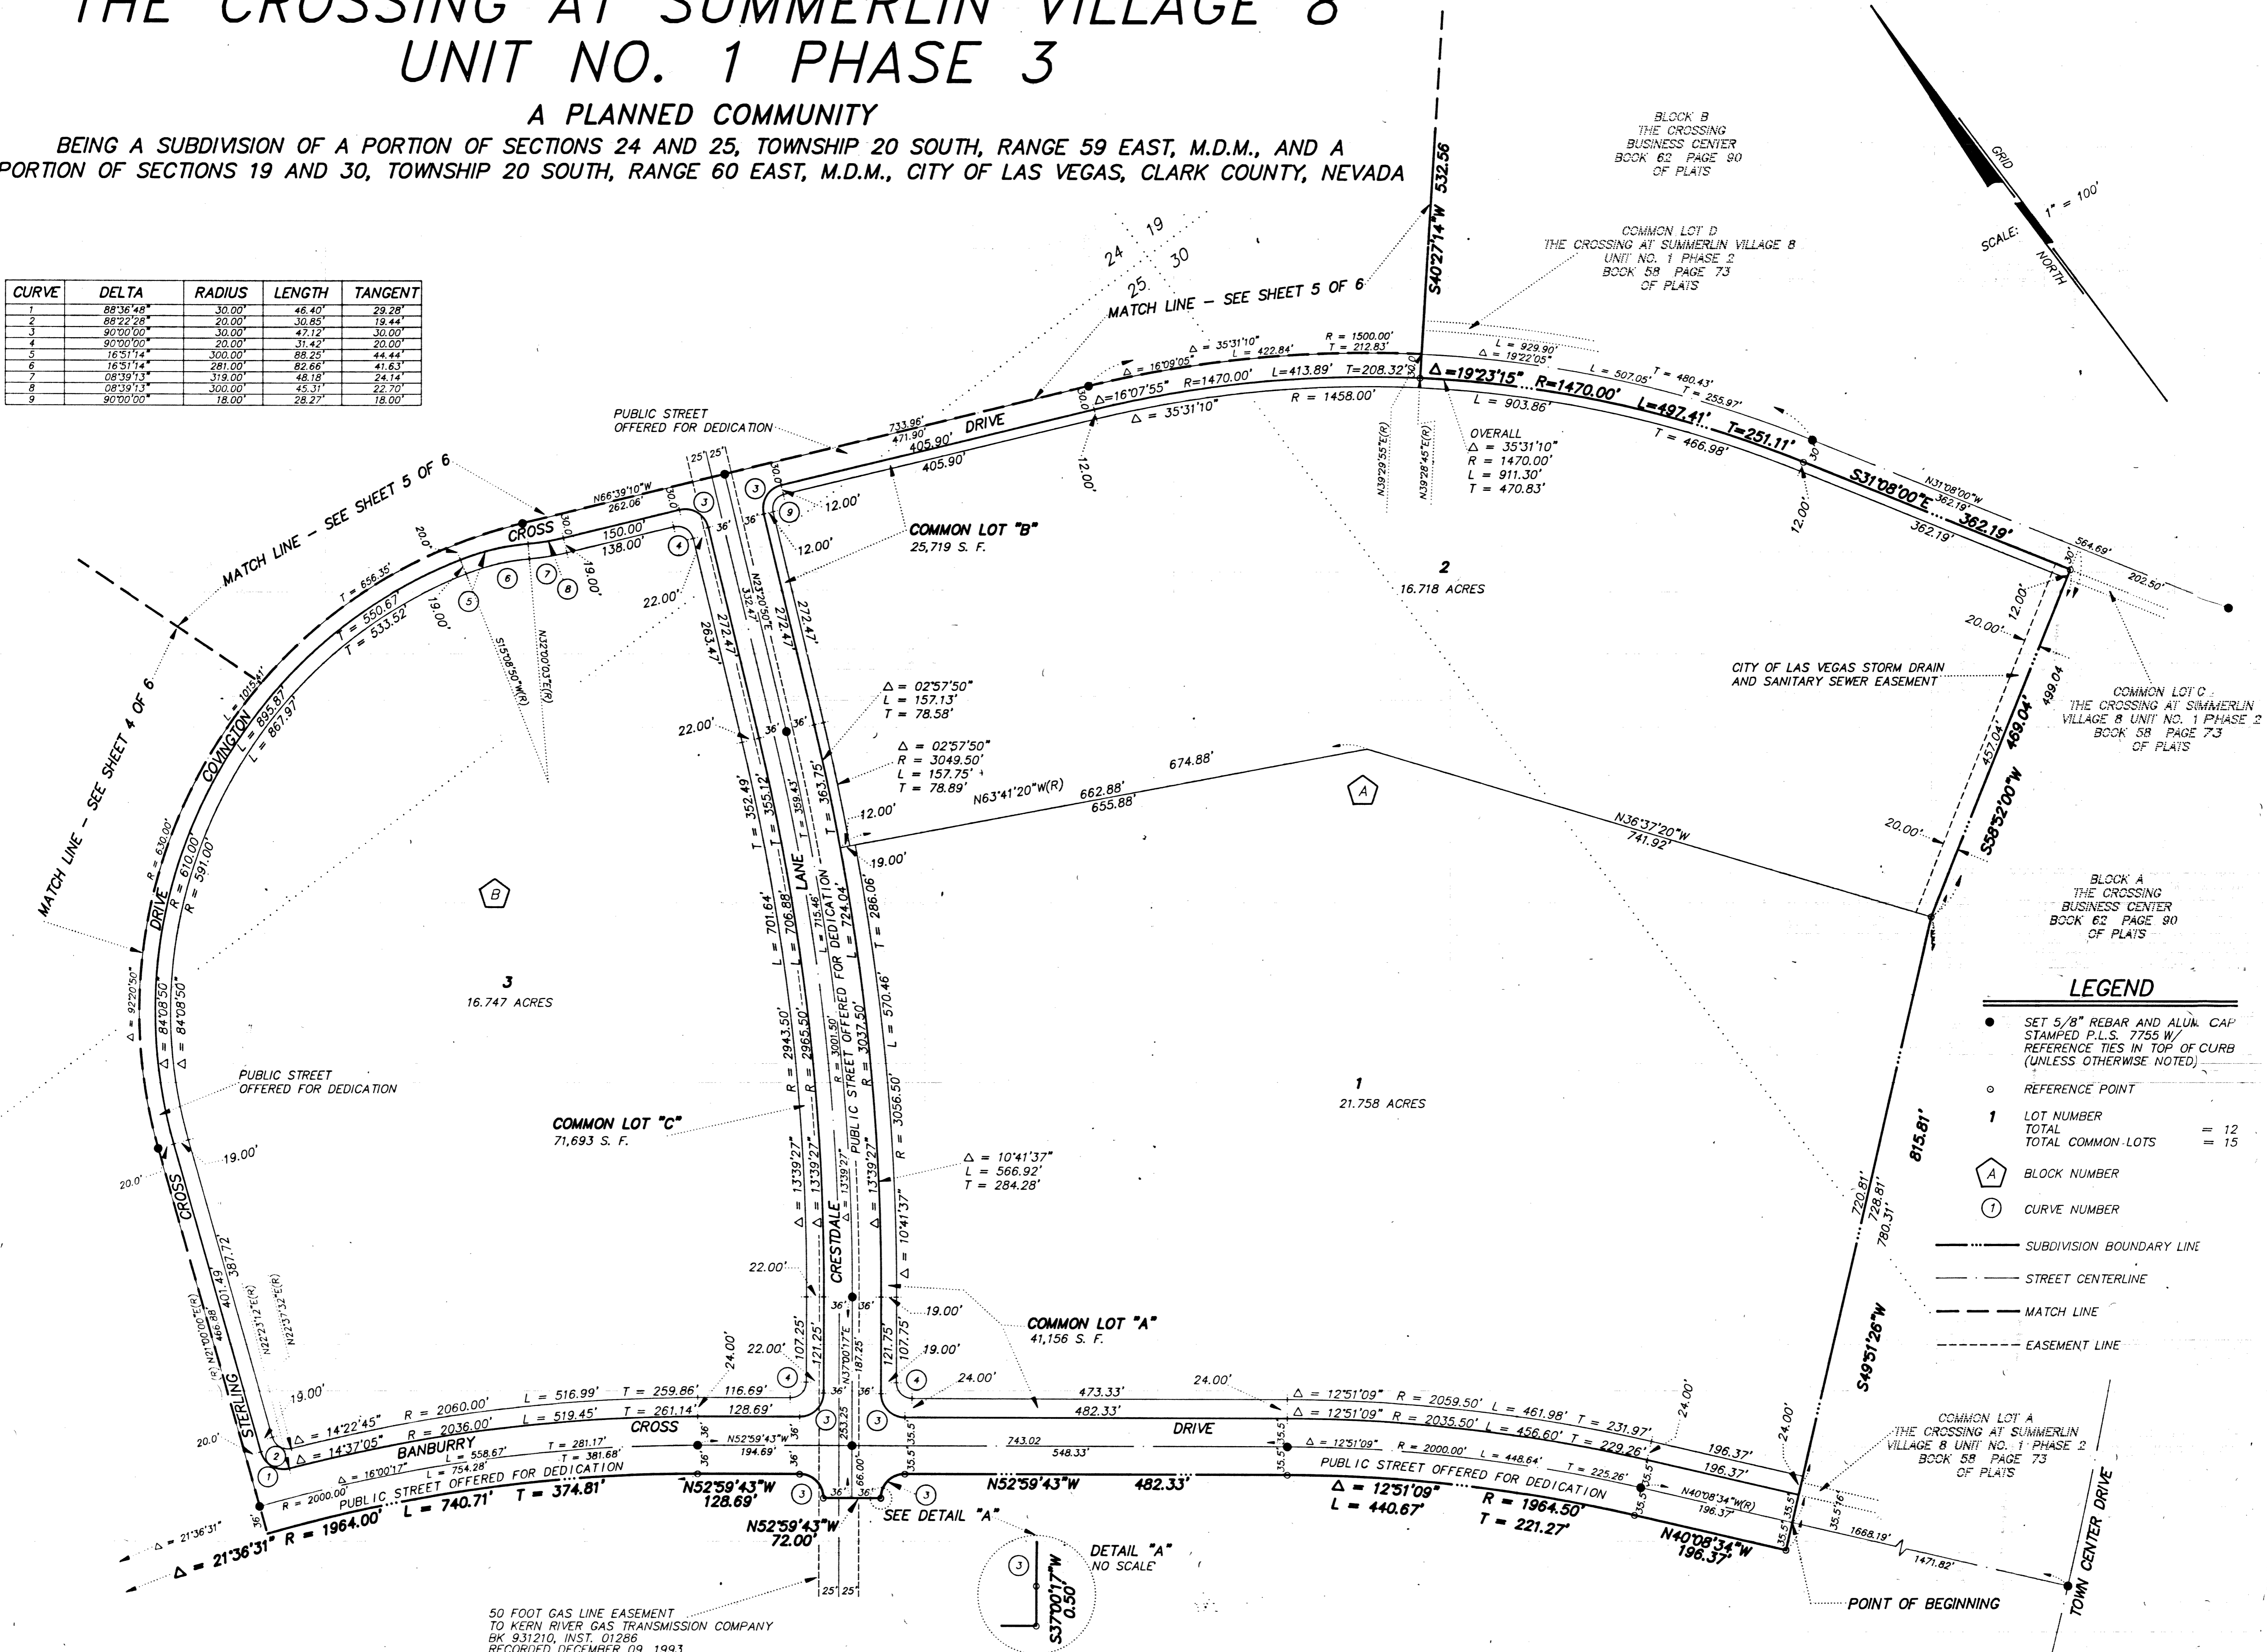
THE CROSSING AT SUMMERLIN VILLAGE 8
UNIT NO. 1 PHASE 3

A PLANNED COMMUNITY

BEING A SUBDIVISION OF A PORTION OF SECTIONS 24 AND 25, TOWNSHIP 20 SOUTH, RANGE 59 EAST, M.D.M., AND A PORTION OF SECTIONS 19 AND 30, TOWNSHIP 20 SOUTH, RANGE 60 EAST, M.D.M., CITY OF LAS VEGAS, CLARK COUNTY, NEVADA

| CURVE | DELTA | RADIUS | LENGTH | TANGENT |
|---|---|---|---|---|
| 1 | 88°36'48" | 30.00' | 46.40' | 29.28' |
| 2 | 88°22'28" | 20.00' | 30.85' | 19.44' |
| 3 | 90°00'00" | 30.00' | 47.12' | 30.00' |
| 4 | 90°00'00" | 20.00' | 31.42' | 20.00' |
| 5 | 16°51'14" | 300.00' | 88.25' | 44.44' |
| 6 | 16°51'14" | 281.00' | 82.66' | 41.63' |
| 7 | 08°39'13" | 319.00' | 48.18' | 24.14' |
| 8 | 08°39'13" | 300.00' | 45.31' | 22.70' |
| 9 | 90°00'00" | 18.00' | 28.27' | 18.00' |

BLOCK B
THE CROSSING
BUSINESS CENTER
BOOK 62 PAGE 90
OF PLATS

GRID
NORTH
SCALE: 1" = 100'

COMMON LOT D
THE CROSSING AT SUMMERLIN VILLAGE 8
UNIT NO. 1 PHASE 2
BOOK 58 PAGE 73
OF PLATS

24 19
25 30

MATCH LINE – SEE SHEET 5 OF 6

S40°27'14"W 532.56

Δ = 35°31'10" L = 422.84'
R = 1500.00' T = 212.83'
Δ = 16°09'05"
L = 929.90' Δ = 19°22'05"
Δ=16°07'55" R=1470.00' L=413.89' T=208.32'
Δ =19°23'15" R=1470.00' L=497.41' T=251.11'
L = 507.05' T = 480.43'
T = 255.97'
R = 1458.00'
Δ = 35°31'10"
L = 903.86'
T = 466.98'

PUBLIC STREET
OFFERED FOR DEDICATION

733.96'
471.90'
405.90' DRIVE
405.90'
12.00'

N39°29'55"E(R)
N39°28'45"E(R)

OVERALL
Δ = 35°31'10"
R = 1470.00'
L = 911.30'
T = 470.83'

S31°08'00"E 362.19'
N31°08'00"W
362.19'
362.19'
564.69'
202.50'

MATCH LINE – SEE SHEET 5 OF 6

N66°39'10"W
262.06'
CROSS
150.00'
138.00'
25' 25'

12.00'
12.00'
COMMON LOT "B"
25,719 S. F.

2
16.718 ACRES

12.00'
20.00'

T = 656.35'
T = 550.67'
T = 533.52'
19.00'
20.0'
19.00'
22.00'
S15°08'50"W(R)
N32°00'03"E(R)

N23°20'50"E
332.47'
263.47'
272.47'
272.47'
272.47'

CITY OF LAS VEGAS STORM DRAIN
AND SANITARY SEWER EASEMENT

COMMON LOT C
THE CROSSING AT SUMMERLIN
VILLAGE 8 UNIT NO. 1 PHASE 2
BOOK 58 PAGE 73
OF PLATS

457.04'
469.04'
499.04'
S58°52'00"W

MATCH LINE – SEE SHEET 4 OF 6

L = 1015.41'
L = 895.87'
L = 867.97'
COVINGTON

Δ = 02°57'50"
L = 157.13'
T = 78.58'

Δ = 02°57'50"
R = 3049.50'
L = 157.75'
T = 78.89'

22.00'
36' 36'

674.88'
662.88'
655.88'
N63°41'20"W(R)

A

N36°37'20"W
741.92'

12.00'
19.00'
20.00'

R = 630.00'
R = 610.00'
R = 591.00'
DRIVE

B

T = 352.49'
T = 355.12'
T = 359.43'
T = 363.75'
L = 701.64'
L = 706.88'
L = 715.46'
L = 724.04'
T = 286.06'
LANE
PUBLIC STREET OFFERED FOR DEDICATION

BLOCK A
THE CROSSING
BUSINESS CENTER
BOOK 62 PAGE 90
OF PLATS

Δ = 92°20'50"
Δ = 84°08'50"
Δ = 84°08'50"

3
16.747 ACRES

L = 570.46'

LEGEND
● SET 5/8" REBAR AND ALUM. CAP STAMPED P.L.S. 7755 W/ REFERENCE TIES IN TOP OF CURB (UNLESS OTHERWISE NOTED)
○ REFERENCE POINT
1 LOT NUMBER
TOTAL = 12
TOTAL COMMON LOTS = 15
A BLOCK NUMBER
1 CURVE NUMBER
SUBDIVISION BOUNDARY LINE
STREET CENTERLINE
MATCH LINE
EASEMENT LINE

PUBLIC STREET
OFFERED FOR DEDICATION

R = 2943.50'
R = 2965.50'
R = 3001.50'
R = 3037.50'
R = 3056.50'

1
21.758 ACRES

COMMON LOT "C"
71,693 S. F.

19.00'
20.0'
CROSS

Δ = 13°39'27"
Δ = 13°39'27"
Δ = 13°39'27"
Δ = 13°39'27"
Δ = 10°41'37"
CRESTDALE

Δ = 10°41'37"
L = 566.92'
T = 284.28'

815.81'
720.81'
728.81'
780.31'

22.00'
401.49
387.72
466.88
N21°00'00"E(R)
N22°23'12"E(R)
N22°37'32"E(R)
STERLING

19.00'
COMMON LOT "A"
41,156 S. F.
19.00'

S49°51'26"W

24.00'
22.00'
107.25'
121.25'
N37°00'17"E
187.25'
253.25'
121.75'
107.75'
24.00'

19.00'
Δ = 14°22'45" R = 2060.00' L = 516.99' T = 259.86' 116.69'
Δ = 14°37'05" R = 2036.00' L = 519.45' T = 261.14' 128.69'
BANBURRY CROSS
473.33'
482.33'
DRIVE
24.00'
Δ = 12°51'09" R = 2059.50' L = 461.98' T = 231.97'
Δ = 12°51'09" R = 2035.50' L = 456.60' T = 229.26'
24.00'
24.00'

20.0'
Δ = 16°00'17" L = 558.67' T = 281.17'
L = 754.28' T = 381.68'
N52°59'43"W
194.69'
743.02
548.33'
Δ = 12°51'09" R = 2000.00' L = 448.64' T = 225.26'
196.37'
196.37'
N40°08'34"W(R)
196.37'

R = 2000.00' PUBLIC STREET OFFERED FOR DEDICATION
N52°59'43"W
128.69'
66.00'
N52°59'43"W 482.33'
PUBLIC STREET OFFERED FOR DEDICATION
Δ = 12°51'09" L = 440.67'
R = 1964.50' T = 221.27'
N40°08'34"W
196.37'

Δ = 21°36'31"
Δ = 21°36'31" R = 1964.00' L = 740.71' T = 374.81'
N52°59'43"W
72.00'
SEE DETAIL "A"

COMMON LOT A
THE CROSSING AT SUMMERLIN
VILLAGE 8 UNIT NO. 1 PHASE 2
BOOK 58 PAGE 73
OF PLATS

1668.19'
1471.82'
TOWN CENTER DRIVE

DETAIL "A"
NO SCALE
S37°00'17"W
0.50'

POINT OF BEGINNING

25' 25'

50 FOOT GAS LINE EASEMENT
TO KERN RIVER GAS TRANSMISSION COMPANY
BK 931210, INST. 01286
RECORDED DECEMBER 09, 1993